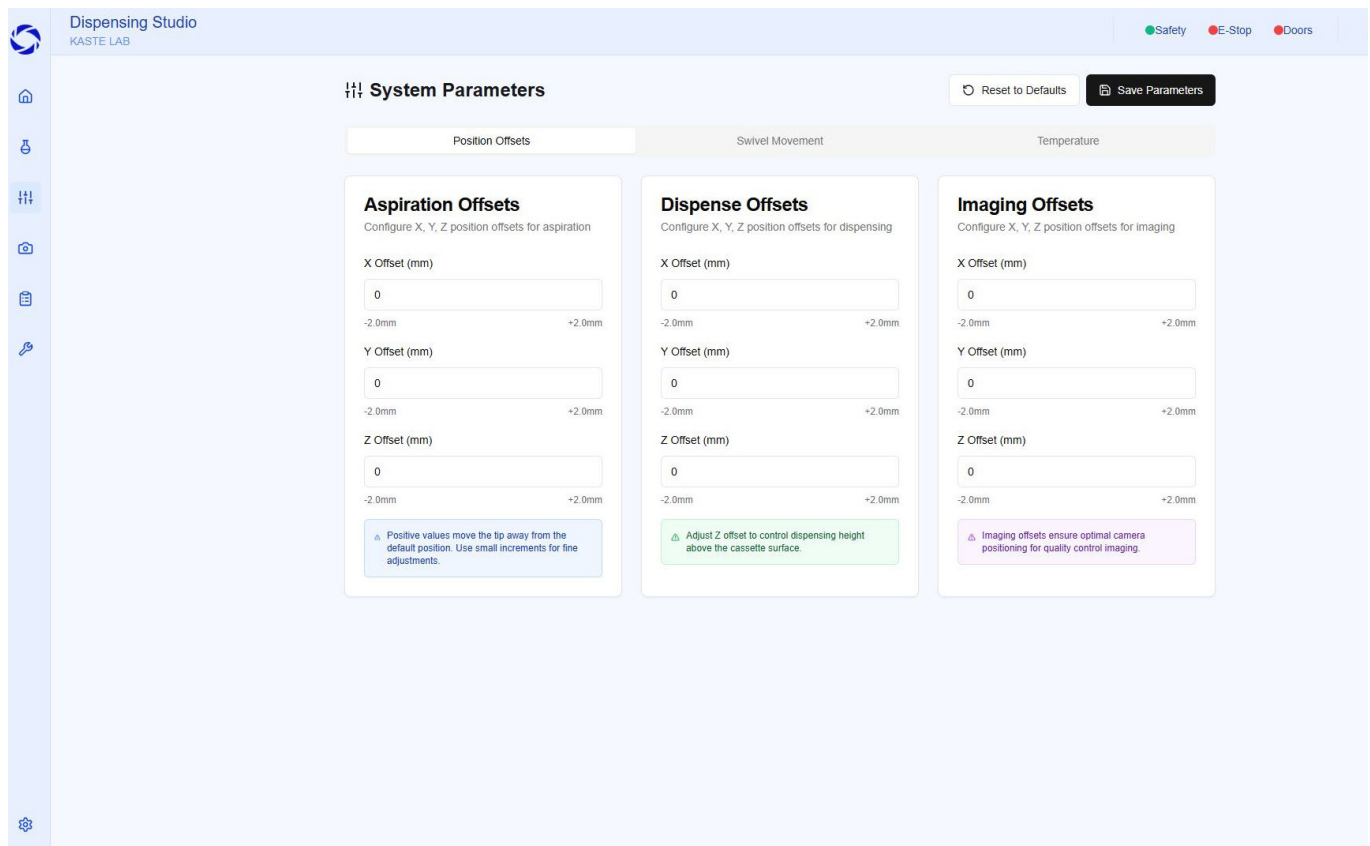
Dispensing Studio
KASTE LAB

Safety E-Stop Doors

System Parameters

Reset to Defaults Save Parameters

Position Offsets Swivel Movement Temperature

Aspiration Offsets
Configure X, Y, Z position offsets for aspiration

X Offset (mm)
0
-2.0mm +2.0mm

Y Offset (mm)
0
-2.0mm +2.0mm

Z Offset (mm)
0
-2.0mm +2.0mm

Positive values move the tip away from the default position. Use small increments for fine adjustments.

Dispense Offsets
Configure X, Y, Z position offsets for dispensing

X Offset (mm)
0
-2.0mm +2.0mm

Y Offset (mm)
0
-2.0mm +2.0mm

Z Offset (mm)
0
-2.0mm +2.0mm

Adjust Z offset to control dispensing height above the cassette surface.

Imaging Offsets
Configure X, Y, Z position offsets for imaging

X Offset (mm)
0
-2.0mm +2.0mm

Y Offset (mm)
0
-2.0mm +2.0mm

Z Offset (mm)
0
-2.0mm +2.0mm

Imaging offsets ensure optimal camera positioning for quality control imaging.